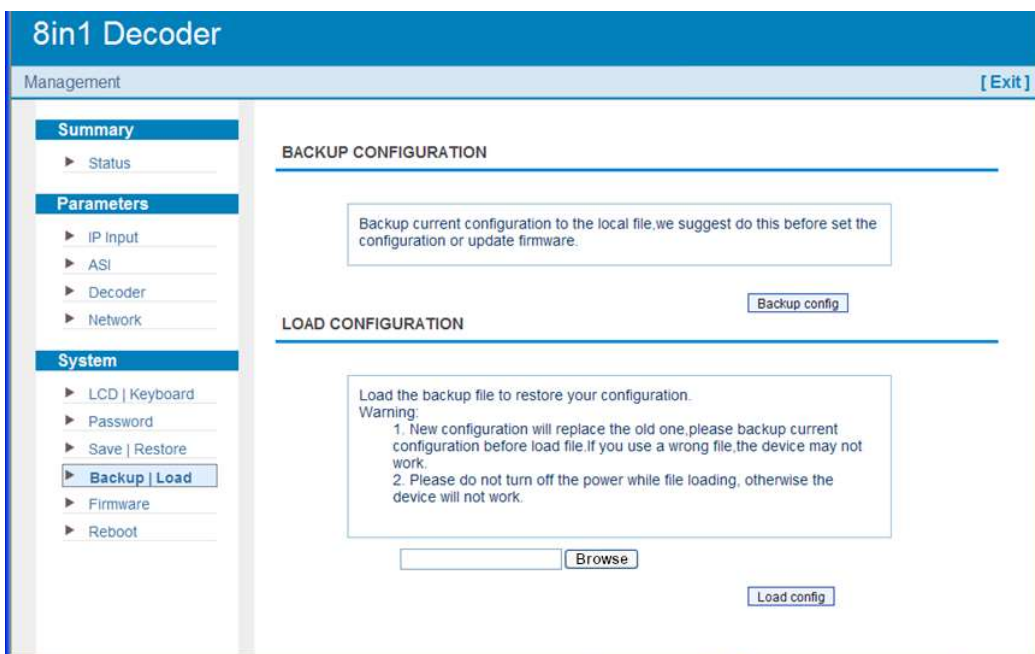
8in1 Decoder

Management

[ Exit ]

Summary

Status

Parameters

IP Input

ASI

Decoder

Network

System

LCD | Keyboard

Password

Save | Restore

Backup | Load

Firmware

Reboot

BACKUP CONFIGURATION

Backup current configuration to the local file,we suggest do this before set the configuration or update firmware.

Backup config

LOAD CONFIGURATION

Load the backup file to restore your configuration.
Warning:
1. New configuration will replace the old one,please backup current configuration before load file.If you use a wrong file,the device may not work.
2. Please do not turn off the power while file loading, otherwise the device will not work.

Browse

Load config